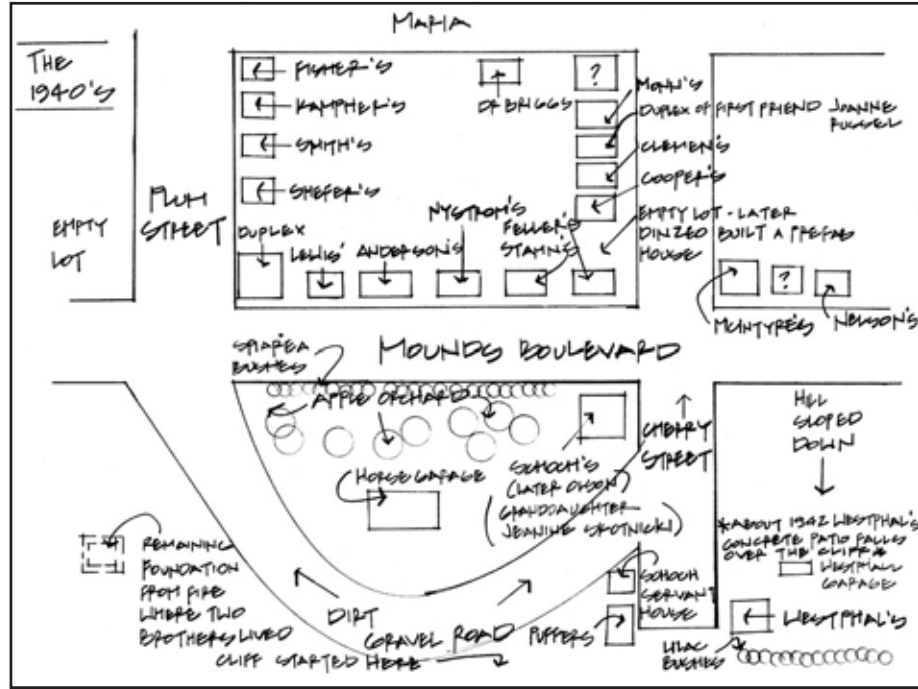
THE 1940'S

MAPLE

FISHER'S

KAMPHEF'S

SMITH'S

SHEFER'S

OF BRIGGS

?

MOHN'S

DUPLEX OF FIRST FRIEND JOANNE RUSSELL

CLEMEN'S

COOPER'S

EMPTY LOT - LATER DINZEO BUILT A PREFAB HOUSE

PLUM STREET

EMPTY LOT

DUPLEX

LEWIS'

ANDERSON'S

NYSTROM'S

FELLER'S

STAMM'S

?

MCINTYRE'S

NELSON'S

MOUNDS BOULEVARD

SPIREA BUSHES

APPLE ORCHARD

HORSE GARAGE

SCHOCH'S (LATER OLSON) GRANDDAUGHTER JEANINE SKOTNICKI)

CHERRY STREET

HILL SLOPED DOWN

*ABOUT 1942 WESTPHAL'S CONCRETE PATIO FALLS OVER THE CLIFF*

WESTPHAL GARAGE

REMAINING FOUNDATION FROM FIRE WHERE TWO BROTHERS LIVED

DIRT GRAVEL ROAD

CLIFF STARTED HERE

SCHOCH SERVANT HOUSE

PUFFERS

WESTPHAL'S

LILAC BUSHES